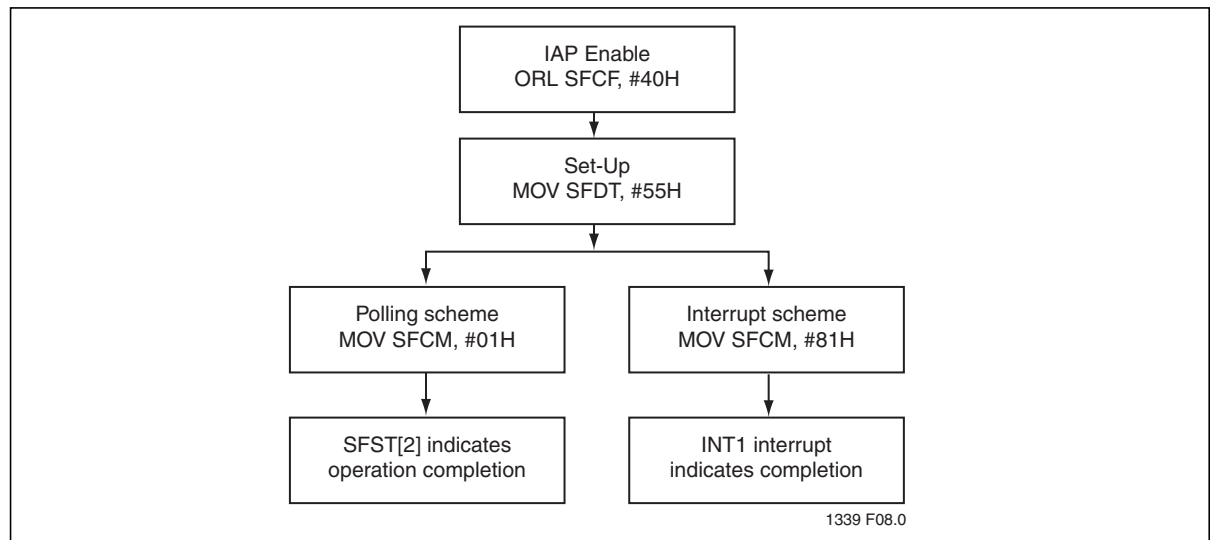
IAP Enable
ORL SFCF, #40H

Set-Up
MOV SFDT, #55H

Polling scheme
MOV SFCM, #01H

Interrupt scheme
MOV SFCM, #81H

SFST[2] indicates
operation completion

INT1 interrupt
indicates completion

1339 F08.0